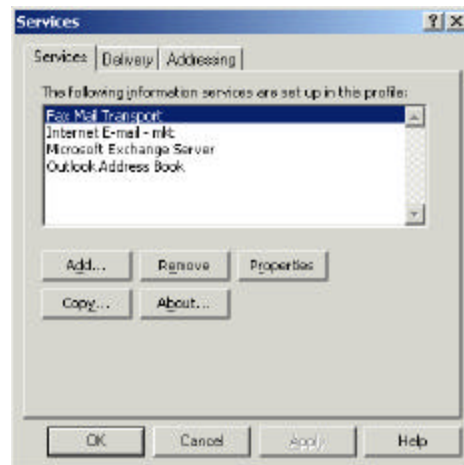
Services

?
X

Services
Delivery
Addressing

The following information services are set up in this profile:

Fax Mail Transport
Internet E-mail - mkt
Microsoft Exchange Server
Outlook Address Book

Add...
Remove
Properties
Copy...
About...

OK
Cancel
Apply
Help